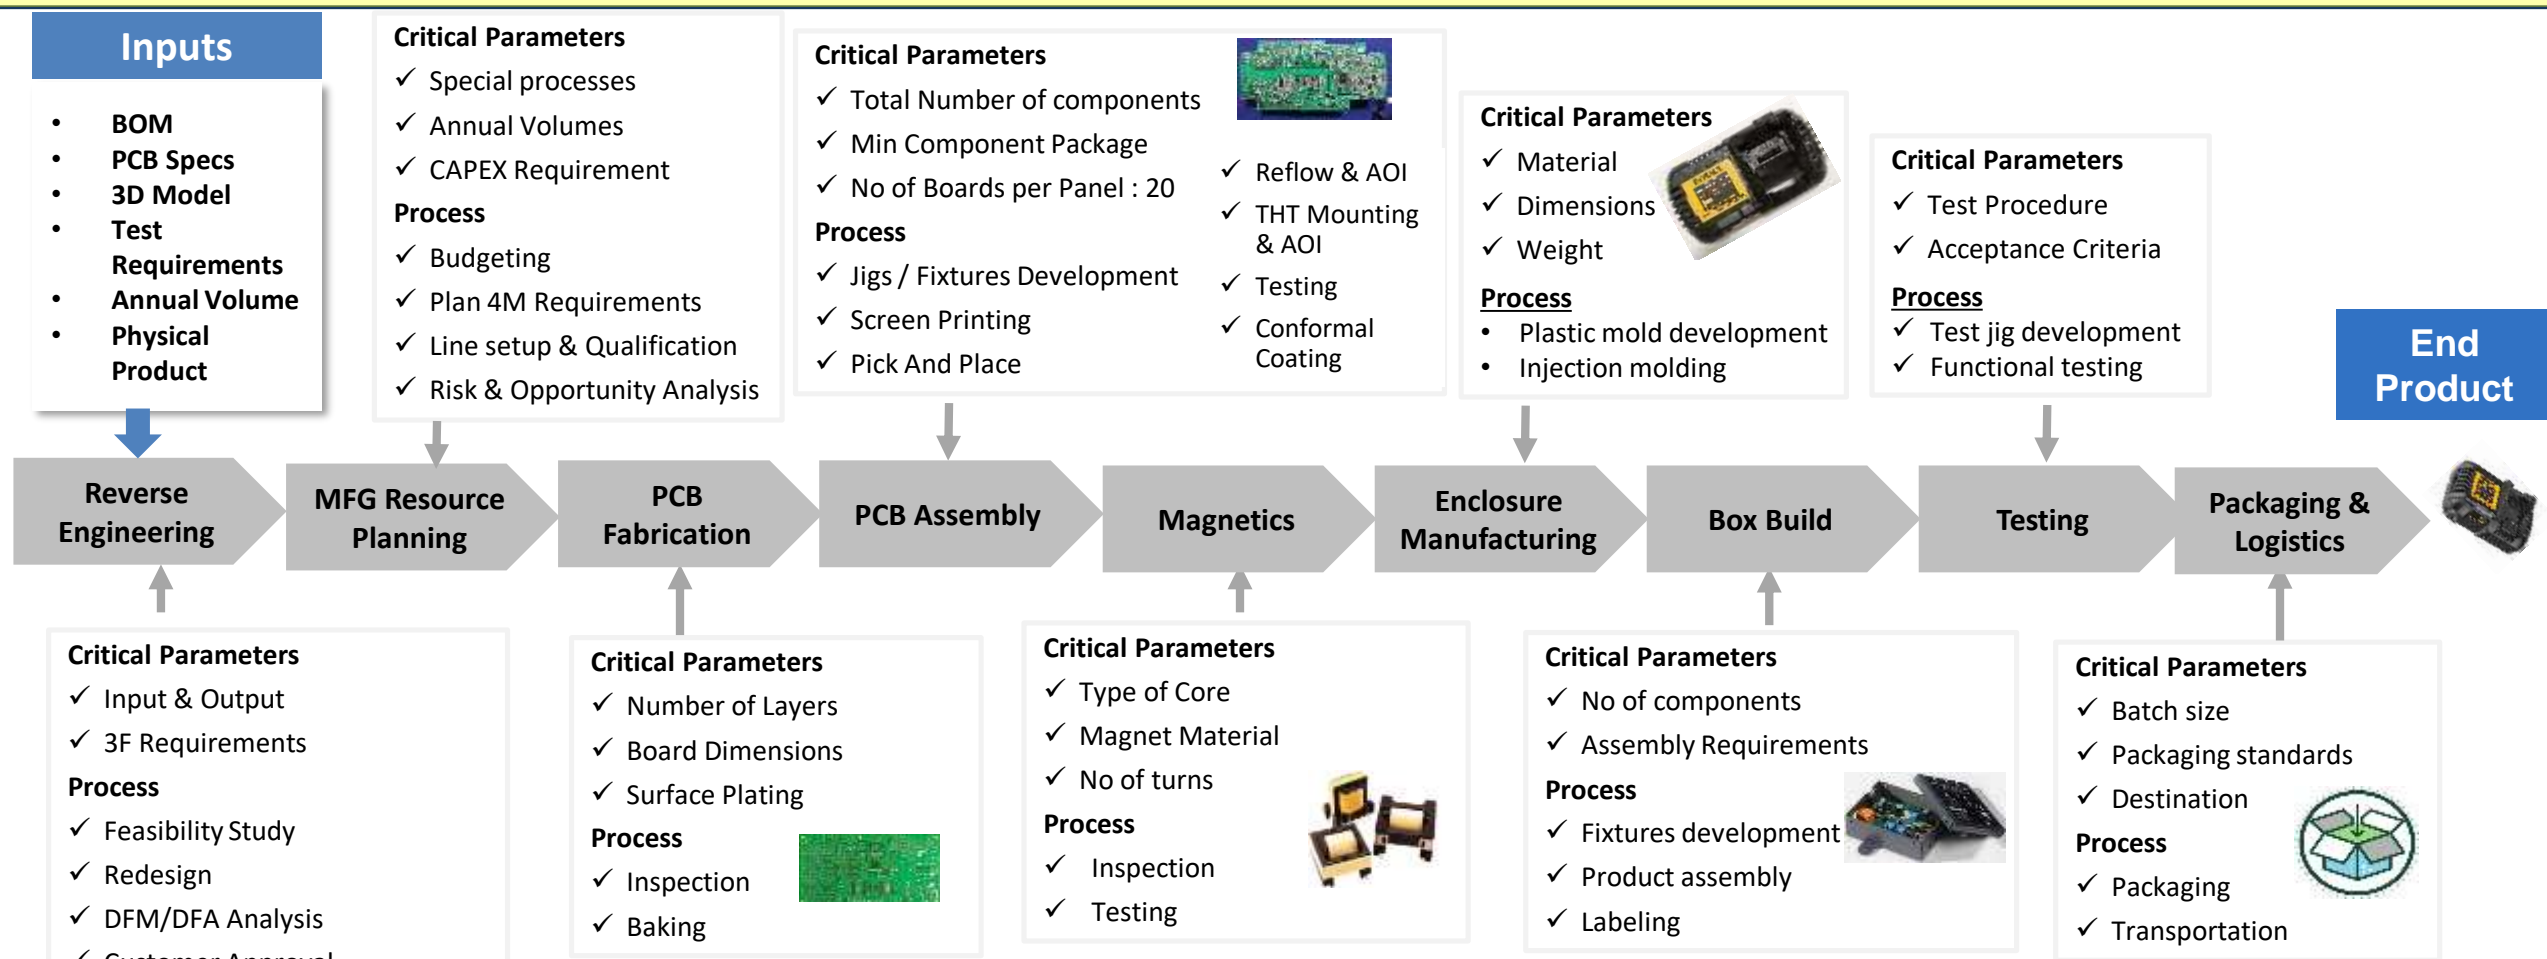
Inputs

- BOM
- PCB Specs
- 3D Model
- Test Requirements
- Annual Volume
- Physical Product

Critical Parameters
✓ Special processes
✓ Annual Volumes
✓ CAPEX Requirement
Process
✓ Budgeting
✓ Plan 4M Requirements
✓ Line setup & Qualification
✓ Risk & Opportunity Analysis

Critical Parameters
✓ Total Number of components
✓ Min Component Package
✓ No of Boards per Panel : 20
Process
✓ Jigs / Fixtures Development
✓ Screen Printing
✓ Pick And Place
✓ Reflow & AOI
✓ THT Mounting & AOI
✓ Testing
✓ Conformal Coating

Critical Parameters
✓ Material
✓ Dimensions
✓ Weight
Process
• Plastic mold development
• Injection molding

Critical Parameters
✓ Test Procedure
✓ Acceptance Criteria
Process
✓ Test jig development
✓ Functional testing

End Product

Reverse Engineering

MFG Resource Planning

PCB Fabrication

PCB Assembly

Magnetics

Enclosure Manufacturing

Box Build

Testing

Packaging & Logistics

Critical Parameters
✓ Input & Output
✓ 3F Requirements
Process
✓ Feasibility Study
✓ Redesign
✓ DFM/DFA Analysis
✓ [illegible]

Critical Parameters
✓ Number of Layers
✓ Board Dimensions
✓ Surface Plating
Process
✓ Inspection
✓ Baking

Critical Parameters
✓ Type of Core
✓ Magnet Material
✓ No of turns
Process
✓ Inspection
✓ Testing

Critical Parameters
✓ No of components
✓ Assembly Requirements
Process
✓ Fixtures development
✓ Product assembly
✓ Labeling

Critical Parameters
✓ Batch size
✓ Packaging standards
✓ Destination
Process
✓ Packaging
✓ Transportation